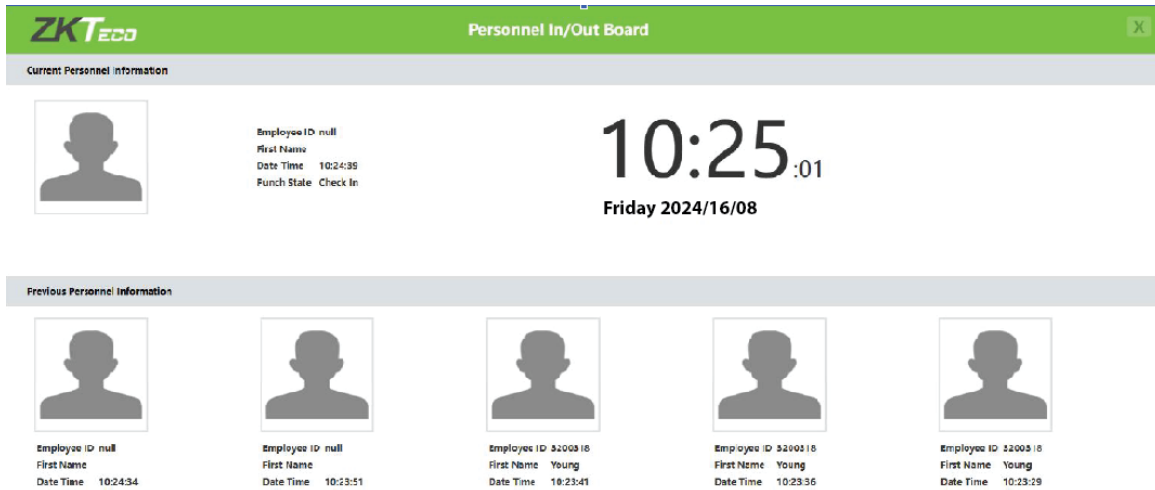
ZKTeco

Personnel In/Out Board

X

Current Personnel Information

Employee ID null
First Name
Date Time 10:24:39
Punch State Check In

10:25:01

Friday 2024/16/08

Previous Personnel Information

Employee ID null
First Name
Date Time 10:24:34

Employee ID null
First Name
Date Time 10:23:51

Employee ID 3200318
First Name Young
Date Time 10:23:41

Employee ID 3200318
First Name Young
Date Time 10:23:36

Employee ID 3200318
First Name Young
Date Time 10:23:29